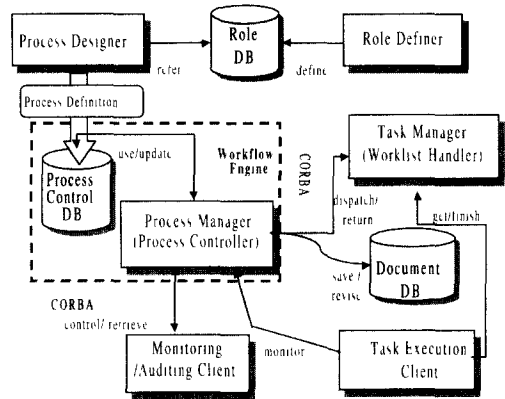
Process Designer

Role DB

Role Definer

refer

define

Process Definition

use/update

Workflow Engine

CORBA

Task Manager (Worklist Handler)

Process Control DB

Process Manager (Process Controller)

dispatch/ return

get/finish

Document DB

save / revise

CORBA

control/ retrieve

Monitoring /Auditing Client

monitor

Task Execution Client